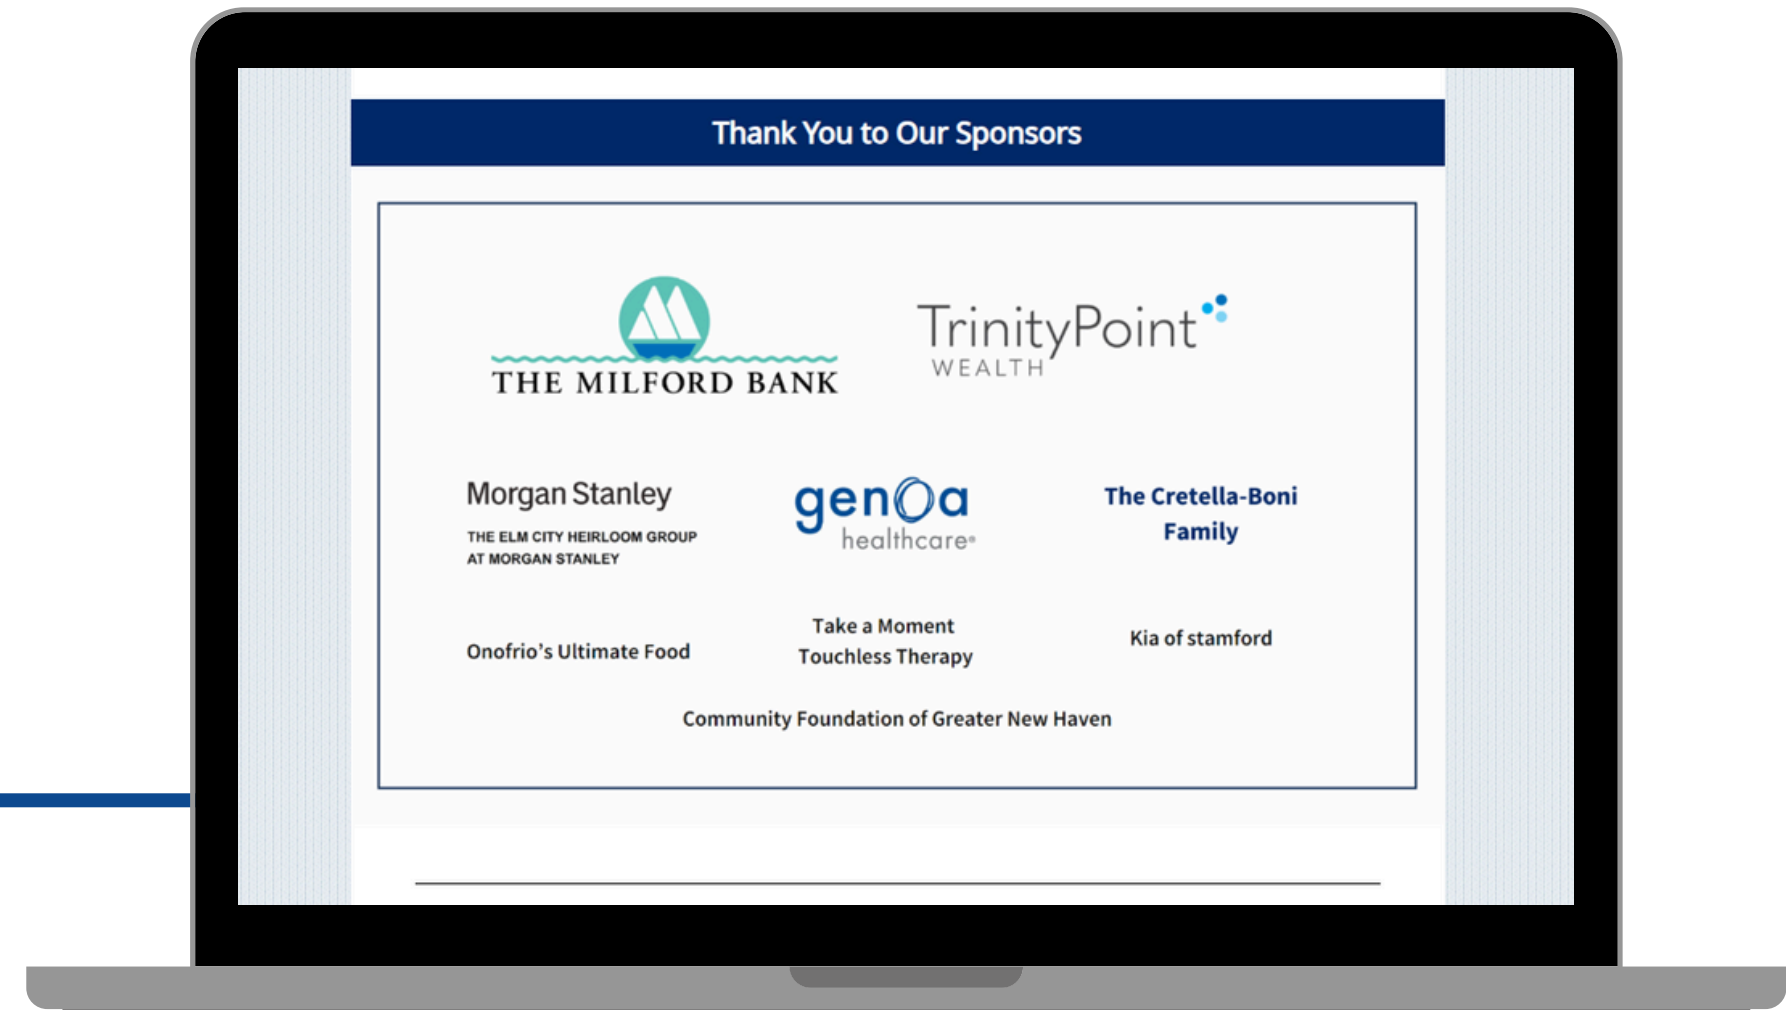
Thank You to Our Sponsors

THE MILFORD BANK

TrinityPoint WEALTH

Morgan Stanley
THE ELM CITY HEIRLOOM GROUP AT MORGAN STANLEY

genoa healthcare

The Cretella-Boni Family

Onofrio's Ultimate Food

Take a Moment Touchless Therapy

Kia of stamford

Community Foundation of Greater New Haven